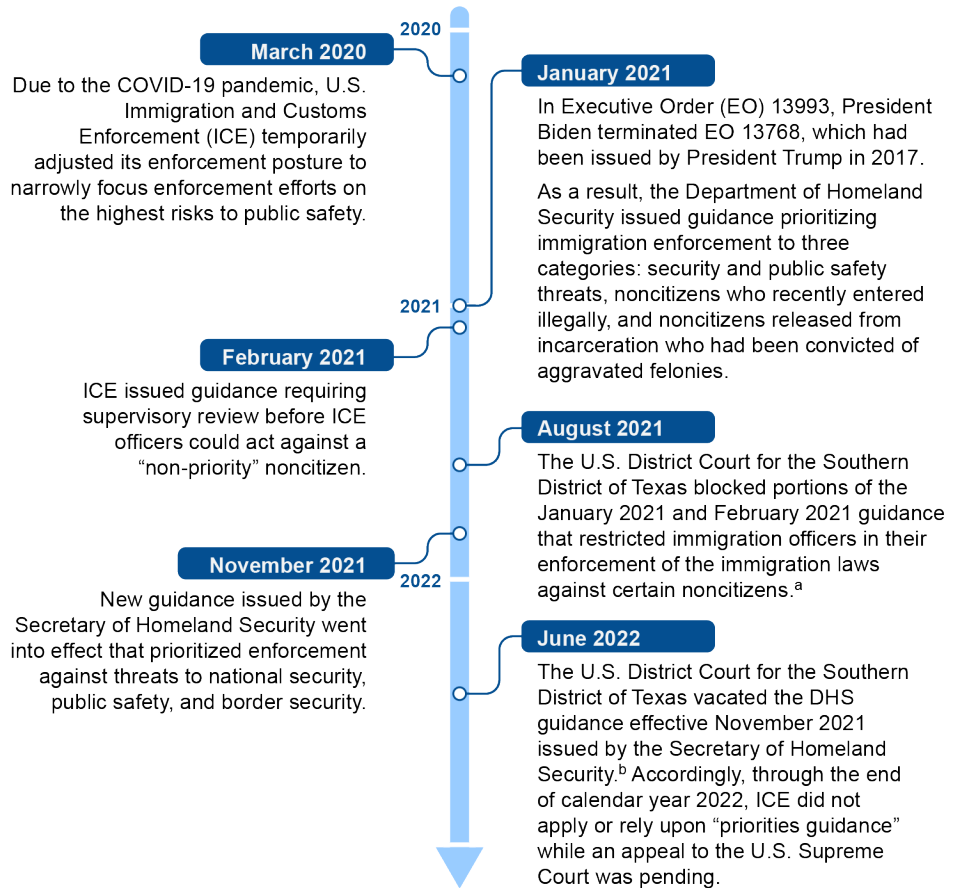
2020

March 2020

Due to the COVID-19 pandemic, U.S. Immigration and Customs Enforcement (ICE) temporarily adjusted its enforcement posture to narrowly focus enforcement efforts on the highest risks to public safety.

January 2021

In Executive Order (EO) 13993, President Biden terminated EO 13768, which had been issued by President Trump in 2017.

As a result, the Department of Homeland Security issued guidance prioritizing immigration enforcement to three categories: security and public safety threats, noncitizens who recently entered illegally, and noncitizens released from incarceration who had been convicted of aggravated felonies.

2021

February 2021

ICE issued guidance requiring supervisory review before ICE officers could act against a “non-priority” noncitizen.

August 2021

The U.S. District Court for the Southern District of Texas blocked portions of the January 2021 and February 2021 guidance that restricted immigration officers in their enforcement of the immigration laws against certain noncitizens.$^{a}$

November 2021

New guidance issued by the Secretary of Homeland Security went into effect that prioritized enforcement against threats to national security, public safety, and border security.

2022

June 2022

The U.S. District Court for the Southern District of Texas vacated the DHS guidance effective November 2021 issued by the Secretary of Homeland Security.$^{b}$ Accordingly, through the end of calendar year 2022, ICE did not apply or rely upon “priorities guidance” while an appeal to the U.S. Supreme Court was pending.